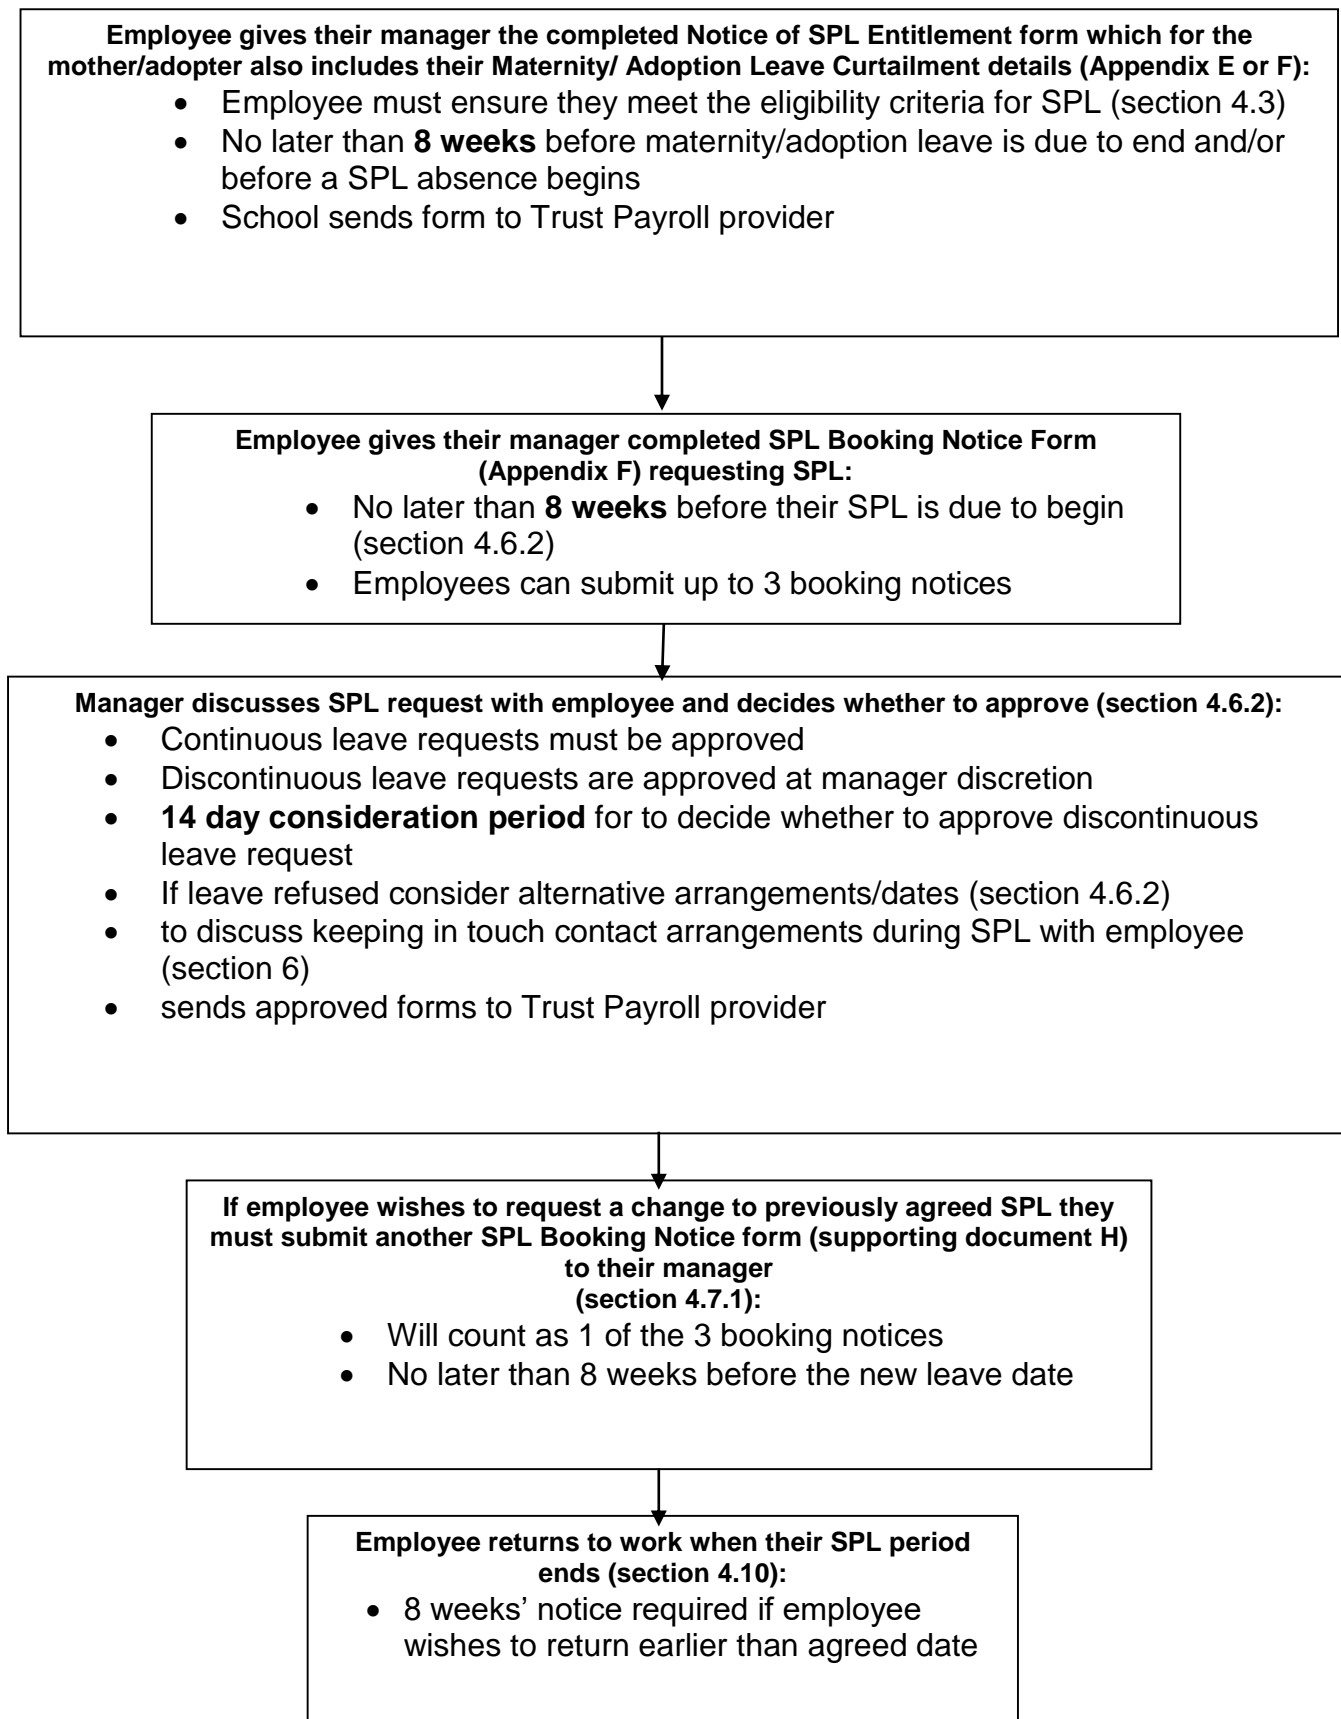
**Employee gives their manager the completed Notice of SPL Entitlement form which for the mother/adopter also includes their Maternity/ Adoption Leave Curtailment details (Appendix E or F):**

- Employee must ensure they meet the eligibility criteria for SPL (section 4.3)
- No later than **8 weeks** before maternity/adoption leave is due to end and/or before a SPL absence begins
- School sends form to Trust Payroll provider

**Employee gives their manager completed SPL Booking Notice Form (Appendix F) requesting SPL:**

- No later than **8 weeks** before their SPL is due to begin (section 4.6.2)
- Employees can submit up to 3 booking notices

**Manager discusses SPL request with employee and decides whether to approve (section 4.6.2):**

- Continuous leave requests must be approved
- Discontinuous leave requests are approved at manager discretion
- **14 day consideration period** for to decide whether to approve discontinuous leave request
- If leave refused consider alternative arrangements/dates (section 4.6.2)
- to discuss keeping in touch contact arrangements during SPL with employee (section 6)
- sends approved forms to Trust Payroll provider

**If employee wishes to request a change to previously agreed SPL they must submit another SPL Booking Notice form (supporting document H) to their manager (section 4.7.1):**

- Will count as 1 of the 3 booking notices
- No later than 8 weeks before the new leave date

**Employee returns to work when their SPL period ends (section 4.10):**

- 8 weeks' notice required if employee wishes to return earlier than agreed date